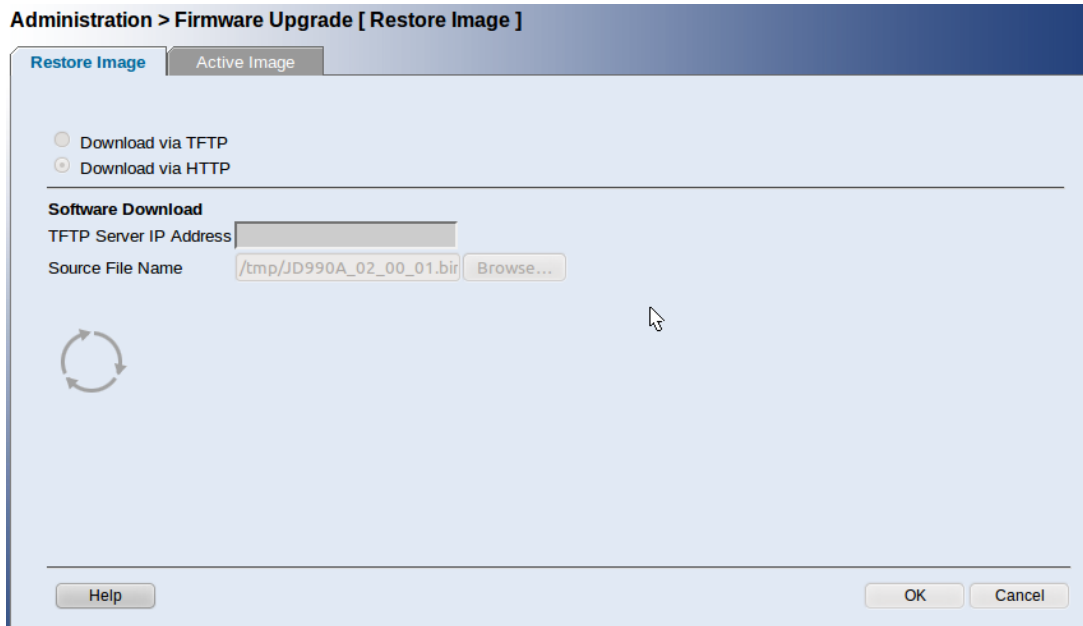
Administration > Firmware Upgrade [ Restore Image ]

Restore Image
Active Image

Download via TFTP
Download via HTTP

Software Download
TFTP Server IP Address
Source File Name /tmp/JD990A_02_00_01.bir Browse...

Help
OK
Cancel